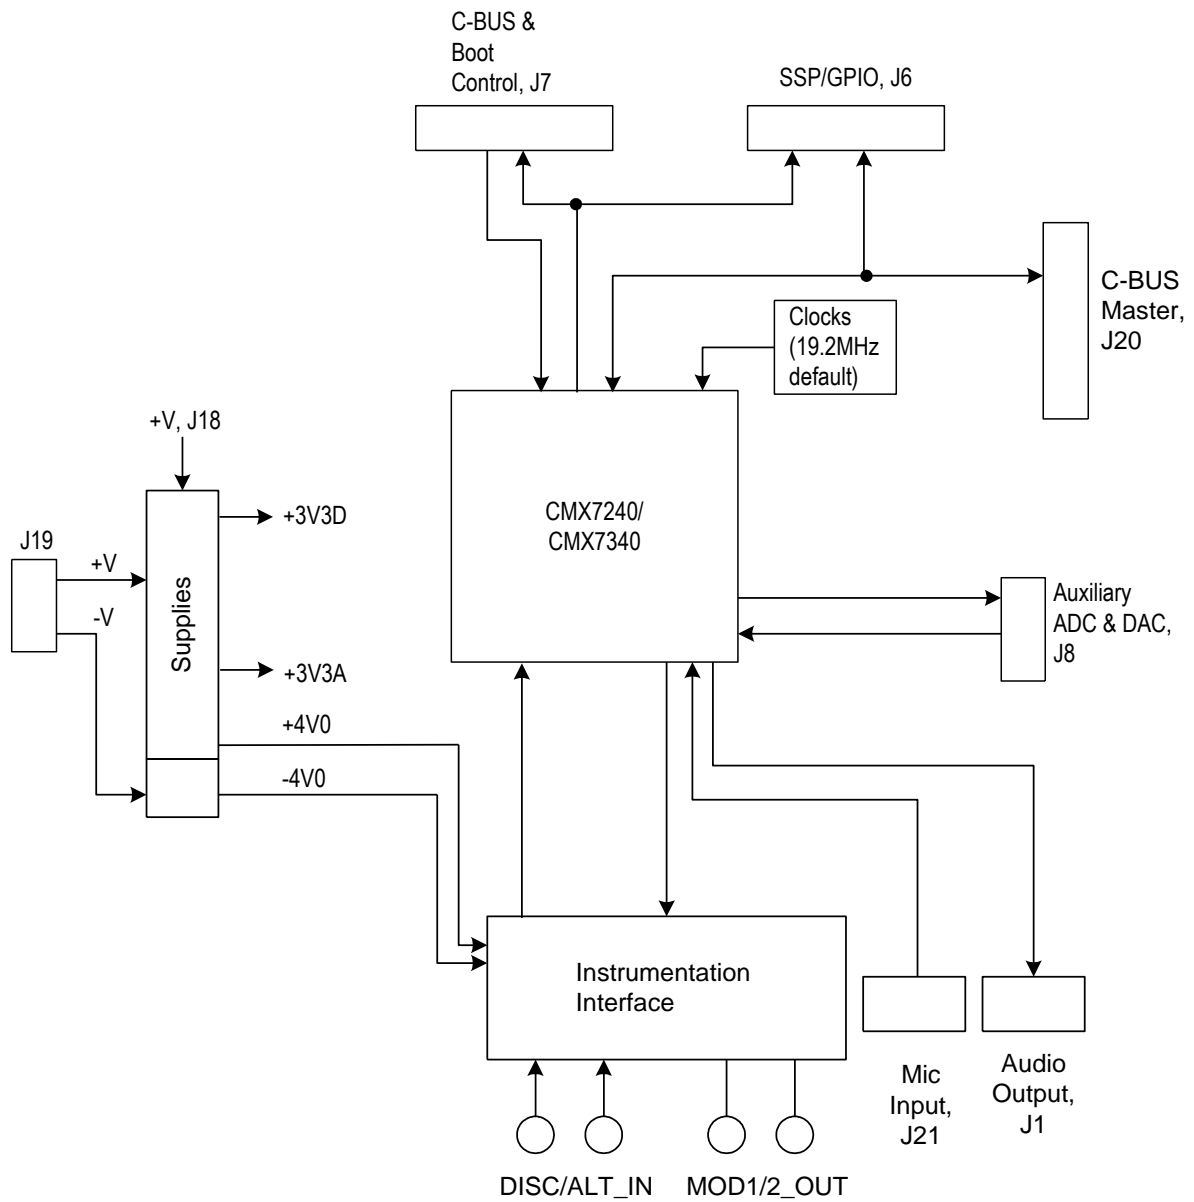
C-BUS &
Boot
Control, J7

SSP/GPIO, J6

C-BUS
Master,
J20

Clocks
(19.2MHz
default)

+V, J18

J19

+V

-V

Supplies

+3V3D

+3V3A

+4V0

-4V0

CMX7240/
CMX7340

Auxiliary
ADC & DAC,
J8

Instrumentation
Interface

Mic
Input,
J21

Audio
Output,
J1

DISC/ALT_IN

MOD1/2_OUT